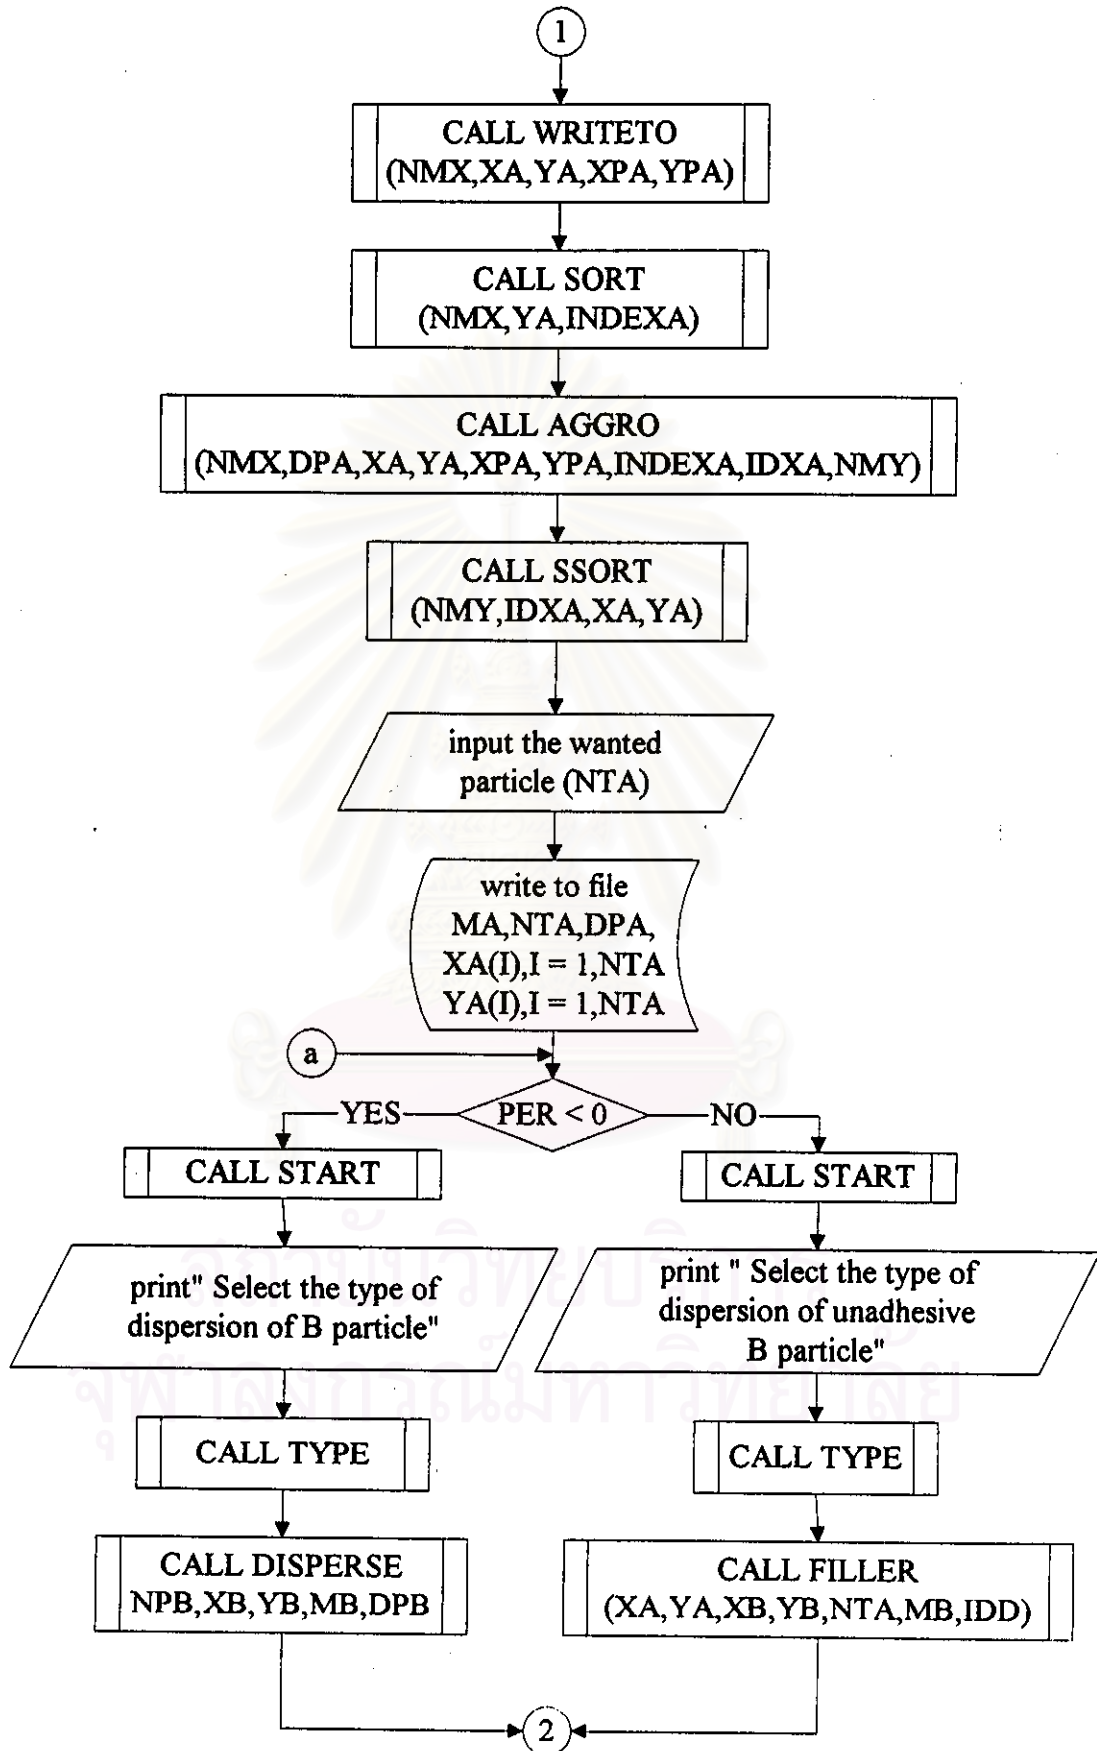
1

CALL WRITETO (NMX,XA,YA,XPA,YPA)

CALL SORT (NMX,YA,INDEXA)

CALL AGGRO (NMX,DPA,XA,YA,XPA,YPA,INDEXA,IDXA,NMY)

CALL SSORT (NMY,IDXA,XA,YA)

input the wanted particle (NTA)

write to file MA,NTA,DPA, XA(I),I = 1,NTA YA(I),I = 1,NTA

a

PER < 0

YES

NO

CALL START

CALL START

print" Select the type of dispersion of B particle"

print " Select the type of dispersion of unadhesive B particle"

CALL TYPE

CALL TYPE

CALL DISPERSE NPB,XB,YB,MB,DPB

CALL FILLER (XA,YA,XB,YB,NTA,MB,IDD)

2